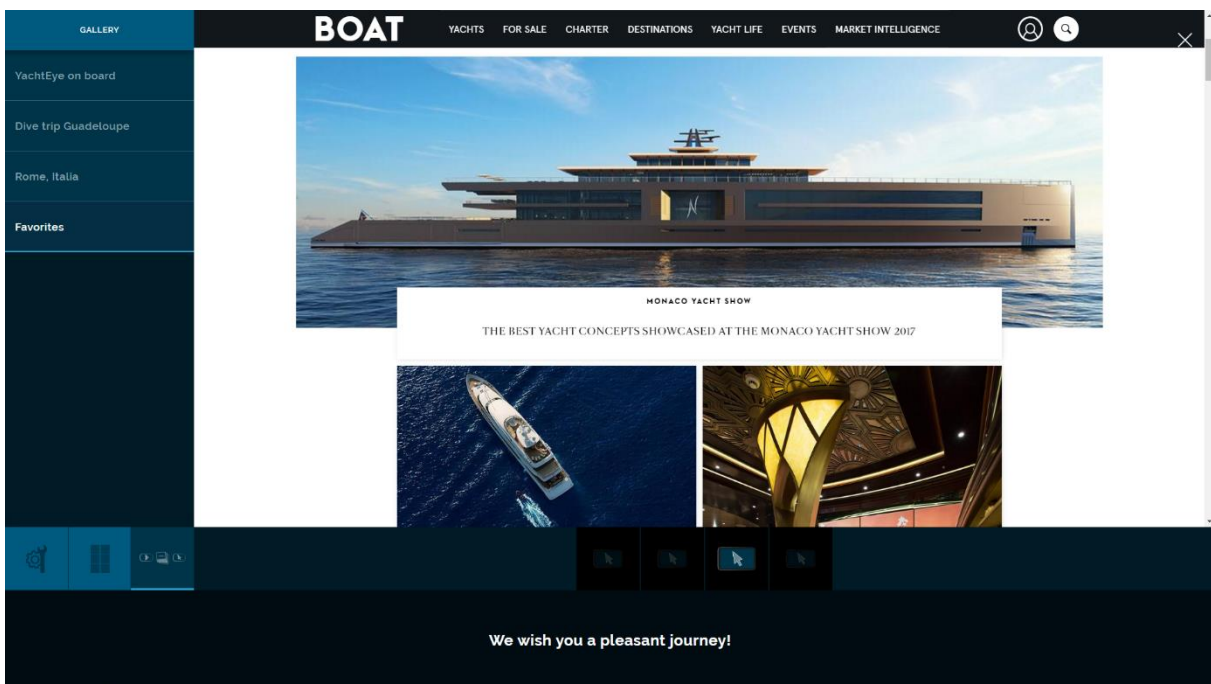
GALLERY

YachtEye on board

Dive trip Guadeloupe

Rome, Italia

Favorites

BOAT

YACHTS FOR SALE CHARTER DESTINATIONS YACHT LIFE EVENTS MARKET INTELLIGENCE

MONACO YACHT SHOW

THE BEST YACHT CONCEPTS SHOWCASED AT THE MONACO YACHT SHOW 2017

We wish you a pleasant journey!